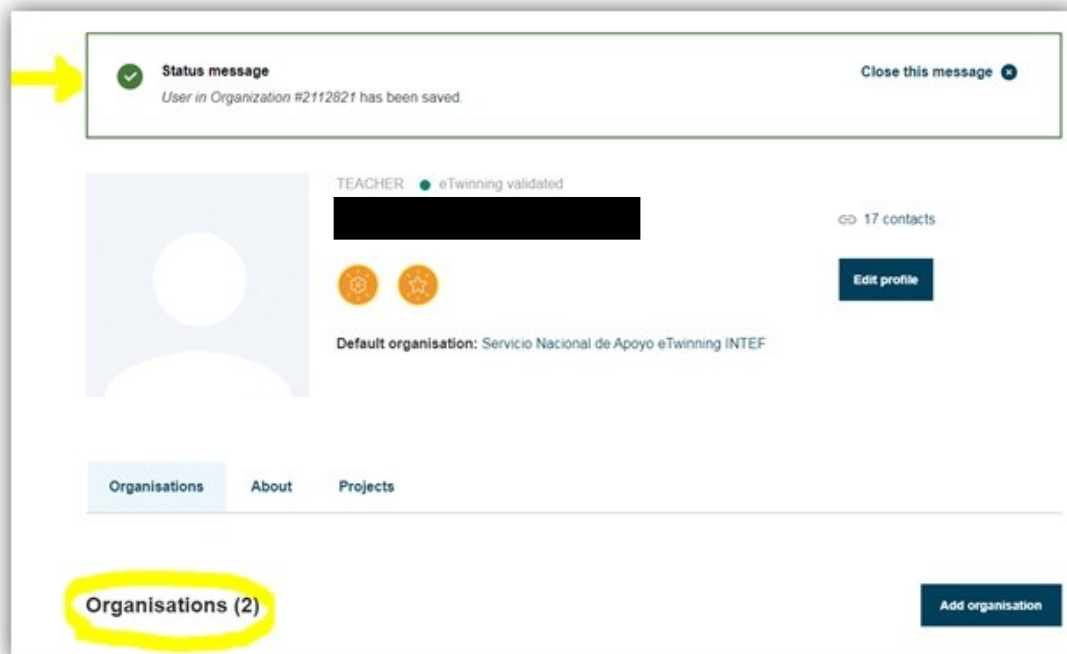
Status message

*User in Organization #2112821* has been saved.

Close this message

TEACHER ● eTwinning validated

17 contacts

Edit profile

**Default organisation:** Servicio Nacional de Apoyo eTwinning INTEF

Organisations

About

Projects

Organisations (2)

Add organisation